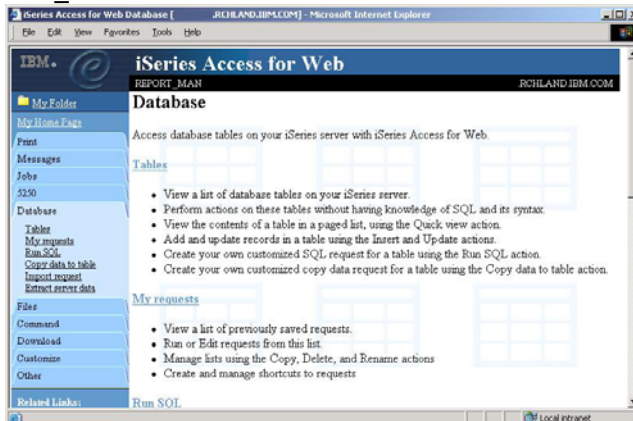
iSeries Access for Web Database [ .RCHLAND.IBM.COM] - Microsoft Internet Explorer

File Edit View Favorites Tools Help

IBM.

iSeries Access for Web

REPORT_MAN

RCHLAND.IBM.COM

My Folder

My Home Page

Print

Messages

Jobs

5250

Database

Tables
My requests
Run SQL
Copy data to table
Import request
Extract server data

Files

Command

Download

Customize

Other

Related Links:

Database

Access database tables on your iSeries server with iSeries Access for Web.

Tables

- View a list of database tables on your iSeries server.
- Perform actions on these tables without having knowledge of SQL and its syntax.
- View the contents of a table in a paged list, using the Quick view action.
- Add and update records in a table using the Insert and Update actions.
- Create your own customized SQL request for a table using the Run SQL action.
- Create your own customized copy data request for a table using the Copy data to table action.

My requests

- View a list of previously saved requests.
- Run or Edit requests from this list.
- Manage lists using the Copy, Delete, and Rename actions
- Create and manage shortcuts to requests

Run SQL

Local intranet